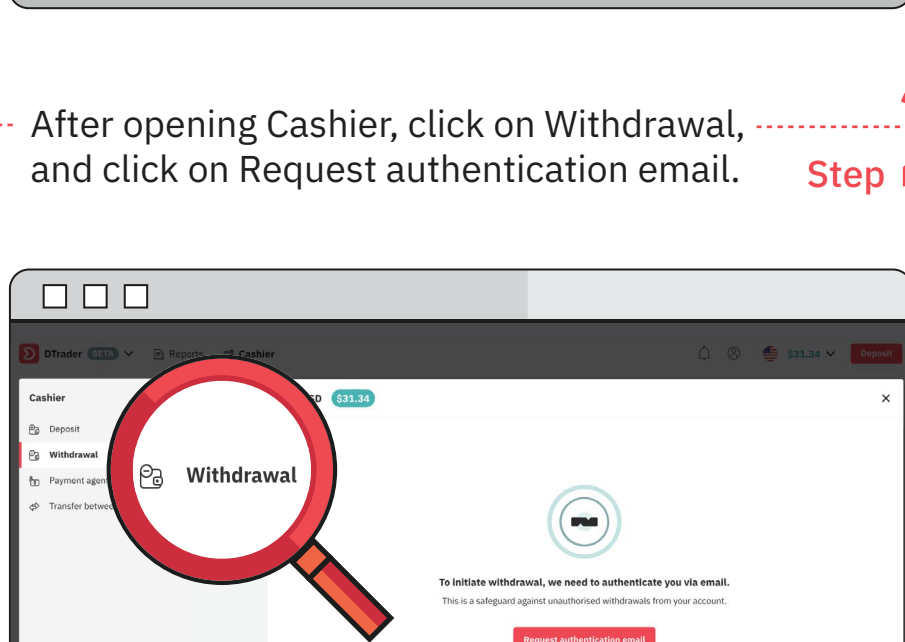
After opening Cashier, click on Withdrawal, and click on Request authentication email.

Step

DTrader BETA Reports Cashier $31.34 Deposit

Cashier

Deposit

Withdrawal

Payment agent

Transfer betwee

Withdrawal

SD $31.34

×

To initiate withdrawal, we need to authenticate you via email.

This is a safeguard against unauthorised withdrawals from your account.

Request authentication email